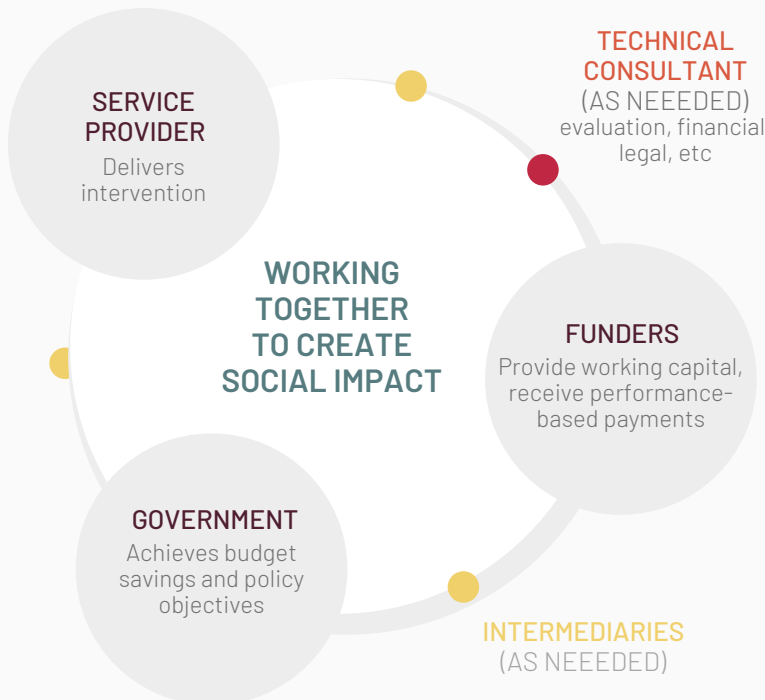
SERVICE PROVIDER
Delivers intervention

TECHNICAL CONSULTANT
(AS NEEEDED)
evaluation, financial legal, etc

WORKING TOGETHER TO CREATE SOCIAL IMPACT

FUNDERS
Provide working capital, receive performance-based payments

GOVERNMENT
Achieves budget savings and policy objectives

INTERMEDIARIES
(AS NEEEDED)